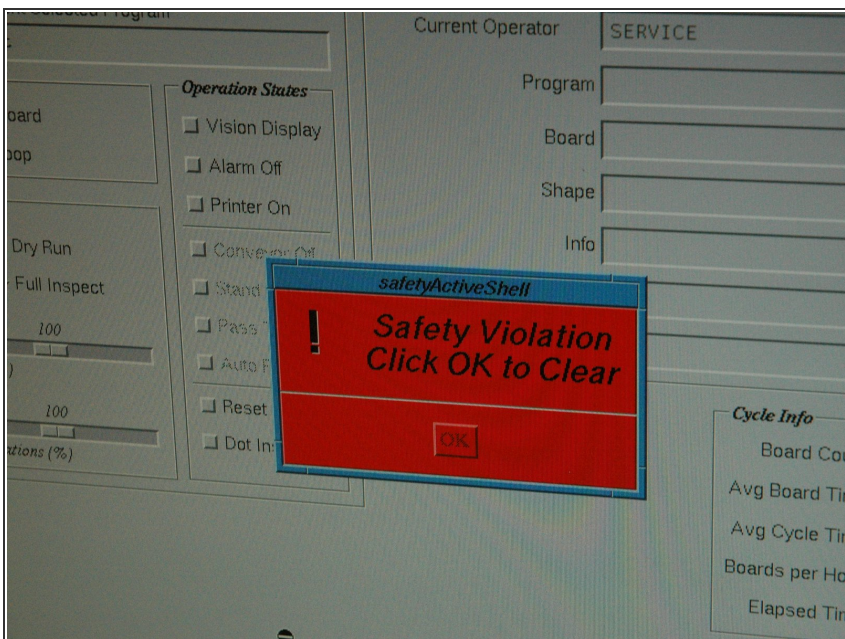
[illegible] Selected Program

Current Operator SERVICE

Program

Board

Shape

Info

oard

oop

Operation States

Vision Display

Alarm Off

Printer On

Conveyor Off

Stand

Pass

Auto

Reset

Dot In

Dry Run

Full Inspect

100

100

ations (%)

safetyActiveShell

!

Safety Violation
Click OK to Clear

OK

Cycle Info

Board Co

Avg Board Ti

Avg Cycle Ti

Boards per Ho

Elapsed Ti